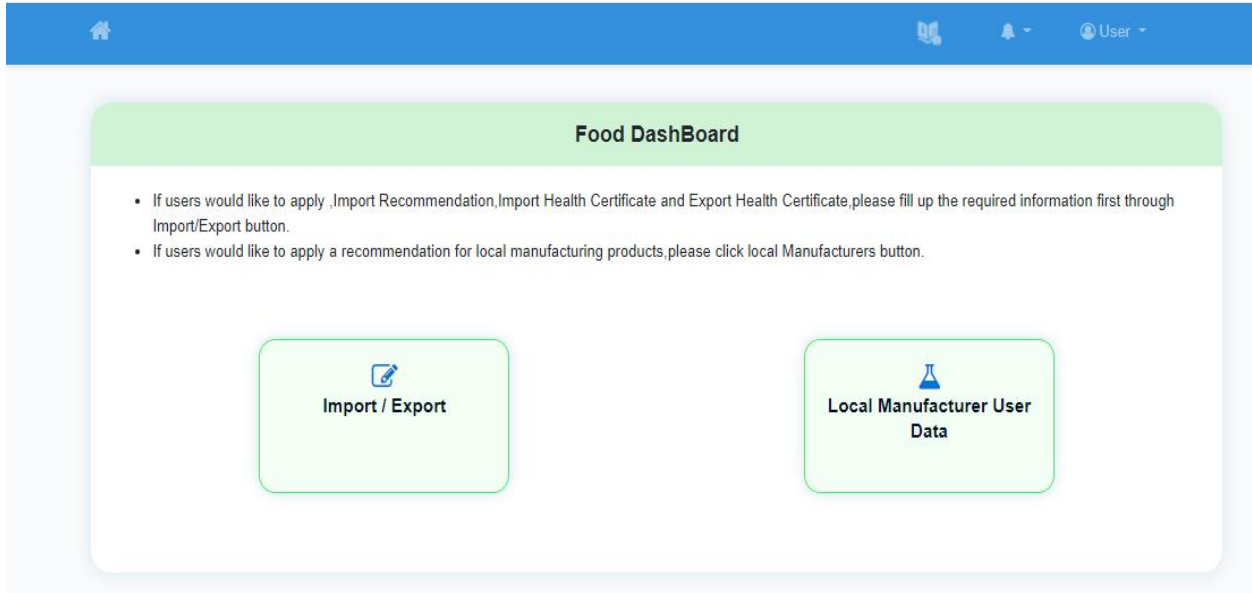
User

Food DashBoard

- If users would like to apply ,Import Recommendation,Import Health Certificate and Export Health Certificate,please fill up the required information first through Import/Export button.
- If users would like to apply a recommendation for local manufacturing products,please click local Manufacturers button.

Import / Export

Local Manufacturer User Data